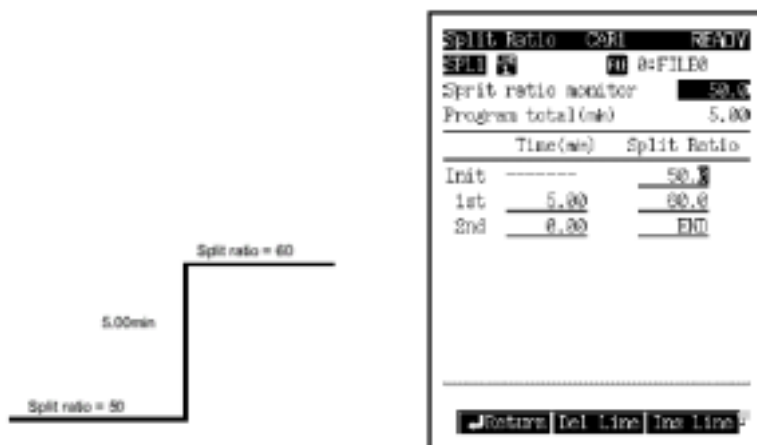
Split ratio = 60

5.00min

Split ratio = 50

Split Ratio CAR1 READY
SPL1 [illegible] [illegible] 0:FILE0
Sprit ratio monitor 50.0
Program total(min) 5.00

| | Time(min) | Split Ratio |
|---|---|---|
| Init | ------- | 50.0 |
| 1st | 5.00 | 60.0 |
| 2nd | 0.00 | END |

Return Del Line Ins Line